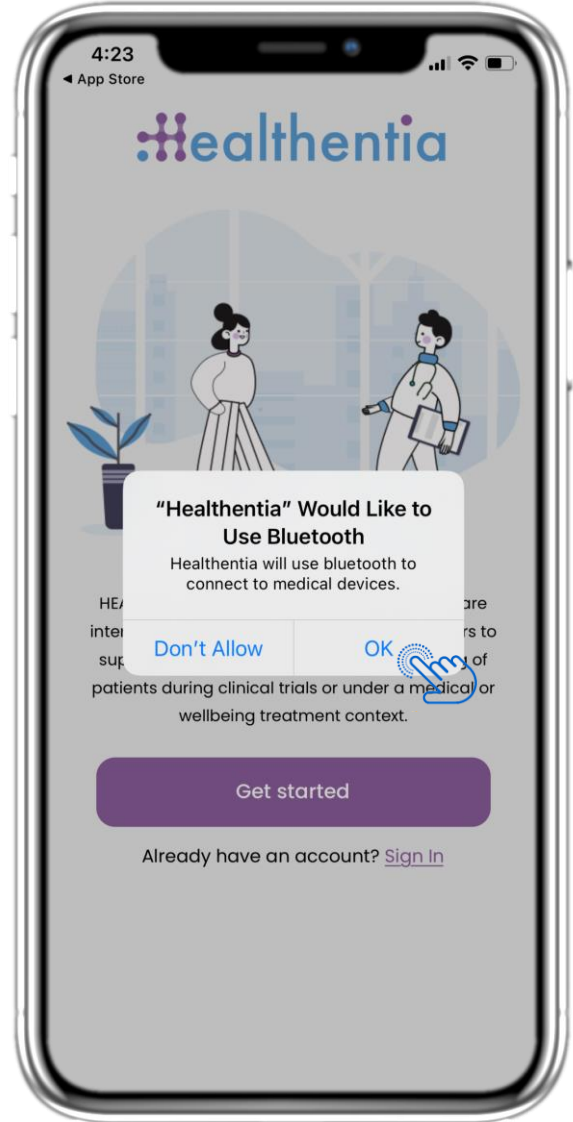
4:23
◀ App Store

Healthentia

"Healthentia" Would Like to Use Bluetooth
Healthentia will use bluetooth to connect to medical devices.

Don't Allow OK

HEA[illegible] are inter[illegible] rs to sup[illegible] of patients during clinical trials or under a medical or wellbeing treatment context.

Get started

Already have an account? Sign In